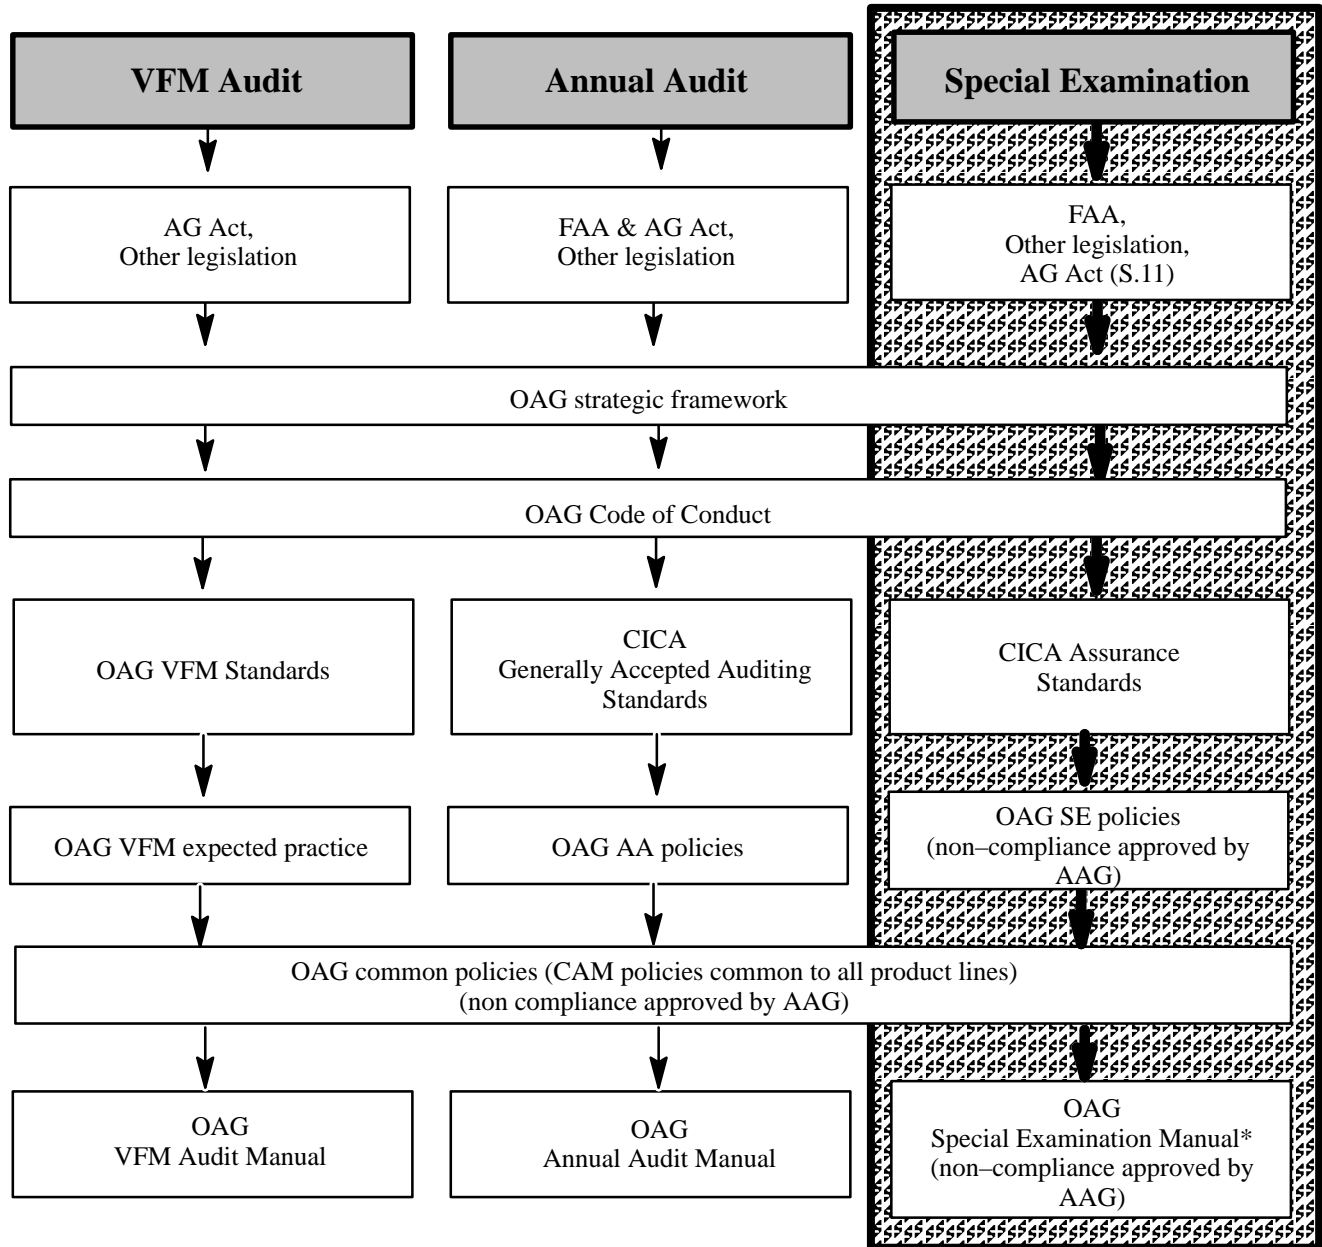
VFM Audit

Annual Audit

Special Examination

AG Act, Other legislation

FAA & AG Act, Other legislation

FAA, Other legislation, AG Act (S.11)

OAG strategic framework

OAG Code of Conduct

OAG VFM Standards

CICA Generally Accepted Auditing Standards

CICA Assurance Standards

OAG VFM expected practice

OAG AA policies

OAG SE policies (non–compliance approved by AAG)

OAG common policies (CAM policies common to all product lines) (non compliance approved by AAG)

OAG VFM Audit Manual

OAG Annual Audit Manual

OAG Special Examination Manual* (non–compliance approved by AAG)